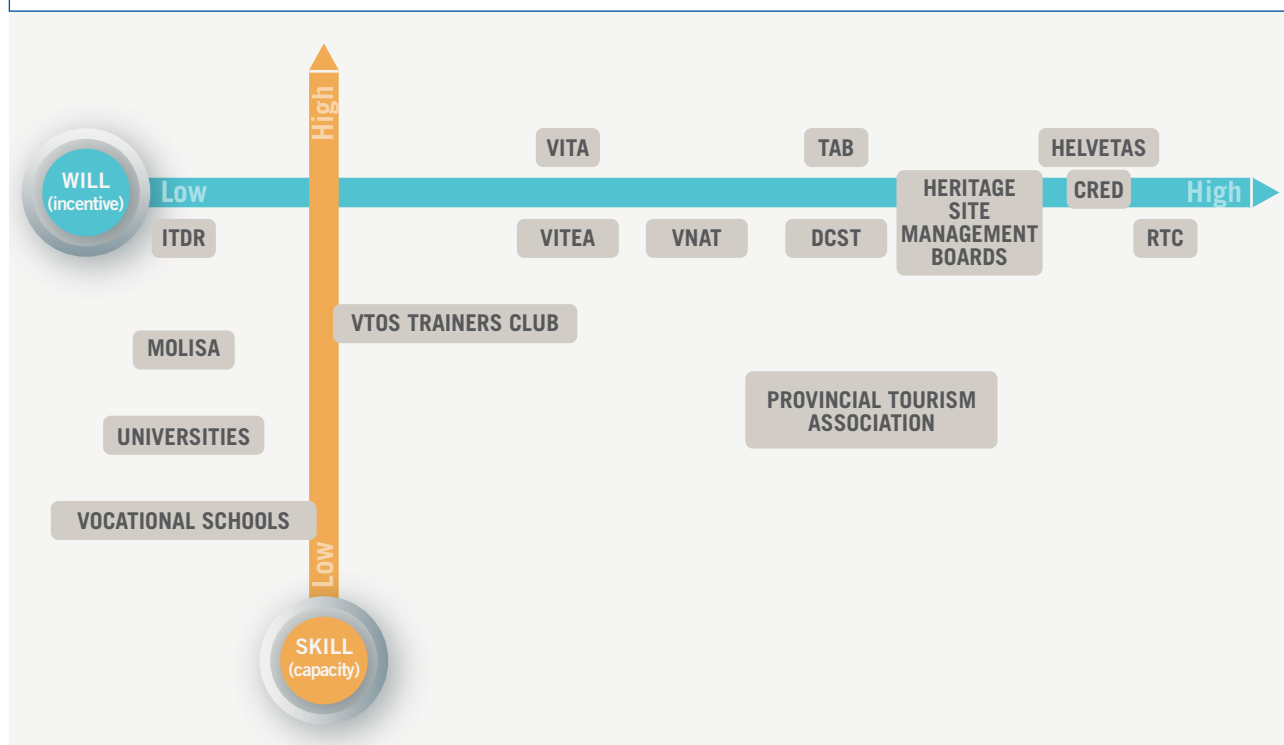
High

WILL
(incentive)

Low

High

VITA

TAB

HELVETAS

HERITAGE SITE MANAGEMENT BOARDS

CRED

ITDR

VITEA

VNAT

DCST

RTC

VTOS TRAINERS CLUB

MOLISA

PROVINCIAL TOURISM ASSOCIATION

UNIVERSITIES

VOCATIONAL SCHOOLS

Low

SKILL
(capacity)